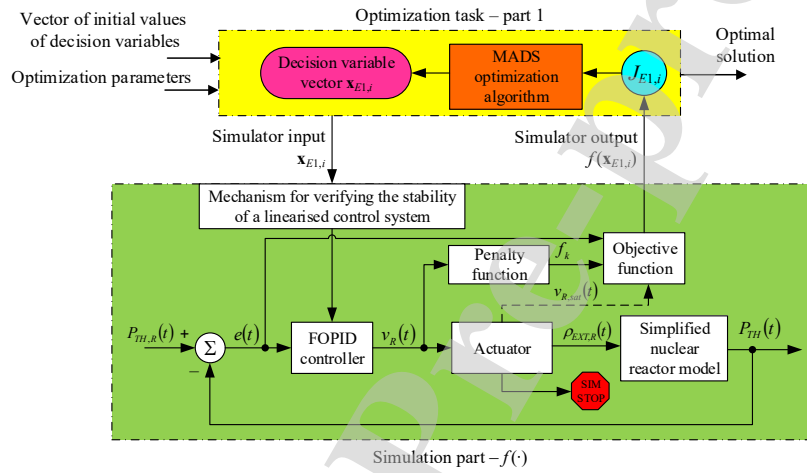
Vector of initial values of decision variables

Optimization parameters

Optimization task – part 1

Decision variable vector $\mathbf{x}_{E1,i}$

MADS optimization algorithm

$J_{E1,i}$

Optimal solution

Simulator input $\mathbf{x}_{E1,i}$

Simulator output $f(\mathbf{x}_{E1,i})$

Mechanism for verifying the stability of a linearised control system

Penalty function

$f_k$

Objective function

$v_{R,sat}(t)$

$P_{TH,R}(t)$ +

$\Sigma$

−

$e(t)$

FOPID controller

$v_R(t)$

Actuator

$\rho_{EXT,R}(t)$

Simplified nuclear reactor model

$P_{TH}(t)$

SIM STOP

Simulation part – $f(\cdot)$